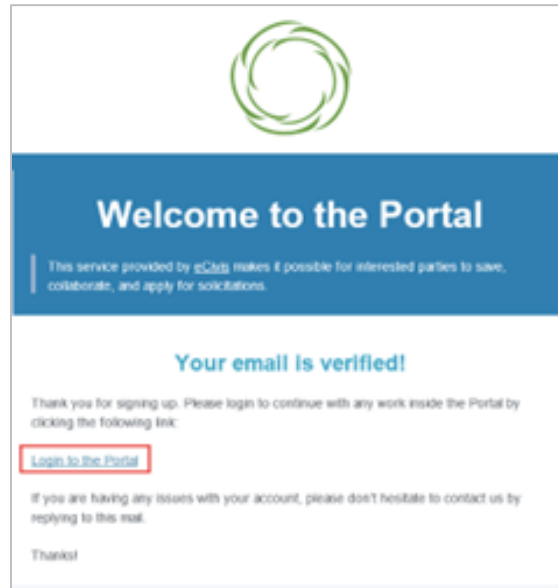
Welcome to the Portal

This service provided by eCivis makes it possible for interested parties to save, collaborate, and apply for solicitations.

Your email is verified!

Thank you for signing up. Please login to continue with any work inside the Portal by clicking the following link:

Login to the Portal

If you are having any issues with your account, please don't hesitate to contact us by replying to this mail.

Thanks!